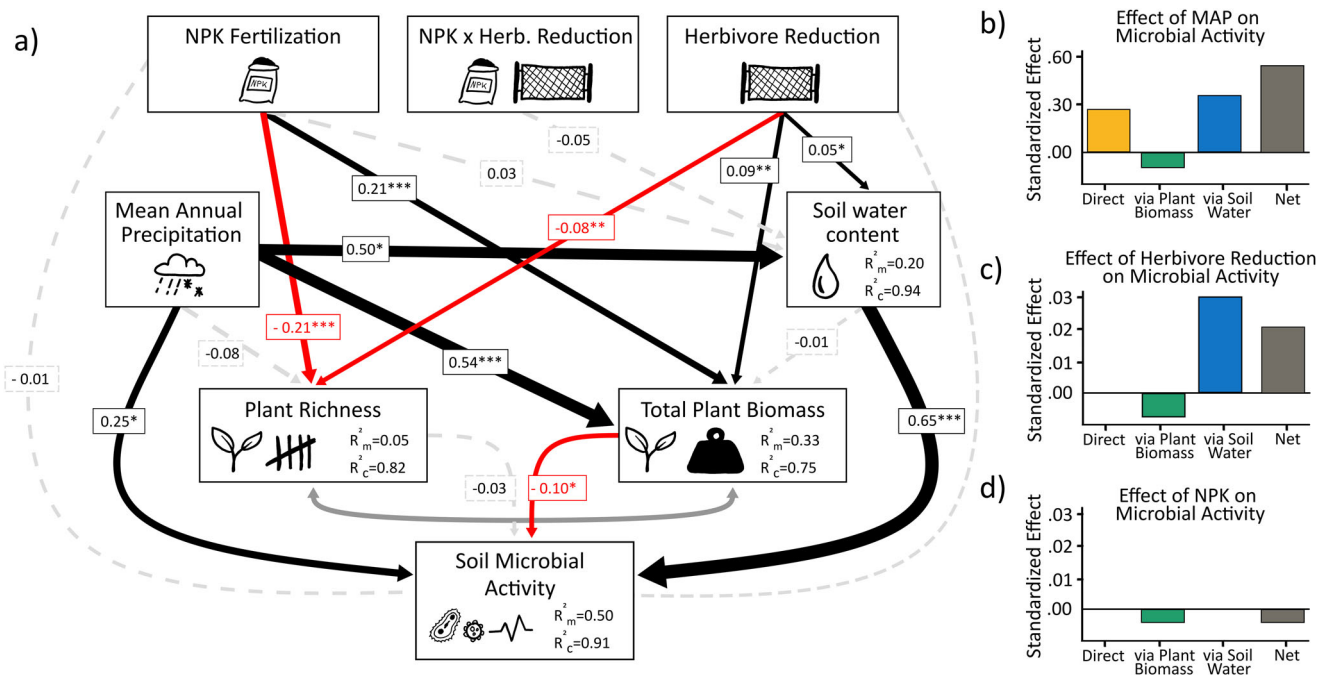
a)

NPK Fertilization

NPK

NPK x Herb. Reduction

NPK

Herbivore Reduction

-0.05

0.03

0.21***

0.09**

0.05*

Mean Annual Precipitation

-0.08**

Soil water content

0.50*

$R^2_m$=0.20
$R^2_c$=0.94

- 0.21***

-0.08

0.54***

-0.01

- 0.01

0.25*

Plant Richness

$R^2_m$=0.05
$R^2_c$=0.82

Total Plant Biomass

$R^2_m$=0.33
$R^2_c$=0.75

0.65***

-0.03

- 0.10*

Soil Microbial Activity

$R^2_m$=0.50
$R^2_c$=0.91

b)
Effect of MAP on Microbial Activity
Standardized Effect
.60
.30
.00
Direct
via Plant Biomass
via Soil Water
Net

c)
Effect of Herbivore Reduction on Microbial Activity
Standardized Effect
.03
.02
.01
.00
Direct
via Plant Biomass
via Soil Water
Net

d)
Effect of NPK on Microbial Activity
Standardized Effect
.03
.02
.01
.00
Direct
via Plant Biomass
via Soil Water
Net